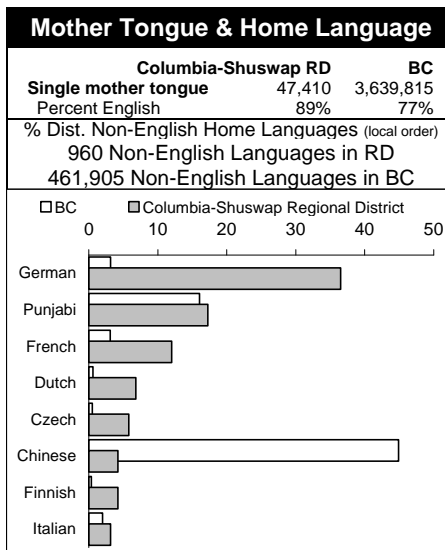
Mother Tongue & Home Language

| | Columbia-Shuswap RD | BC |
|---|---|---|
| Single mother tongue | 47,410 | 3,639,815 |
| Percent English | 89% | 77% |

% Dist. Non-English Home Languages (local order)
960 Non-English Languages in RD
461,905 Non-English Languages in BC

BC  Columbia-Shuswap Regional District

0 10 20 30 40 50

German
Punjabi
French
Dutch
Czech
Chinese
Finnish
Italian